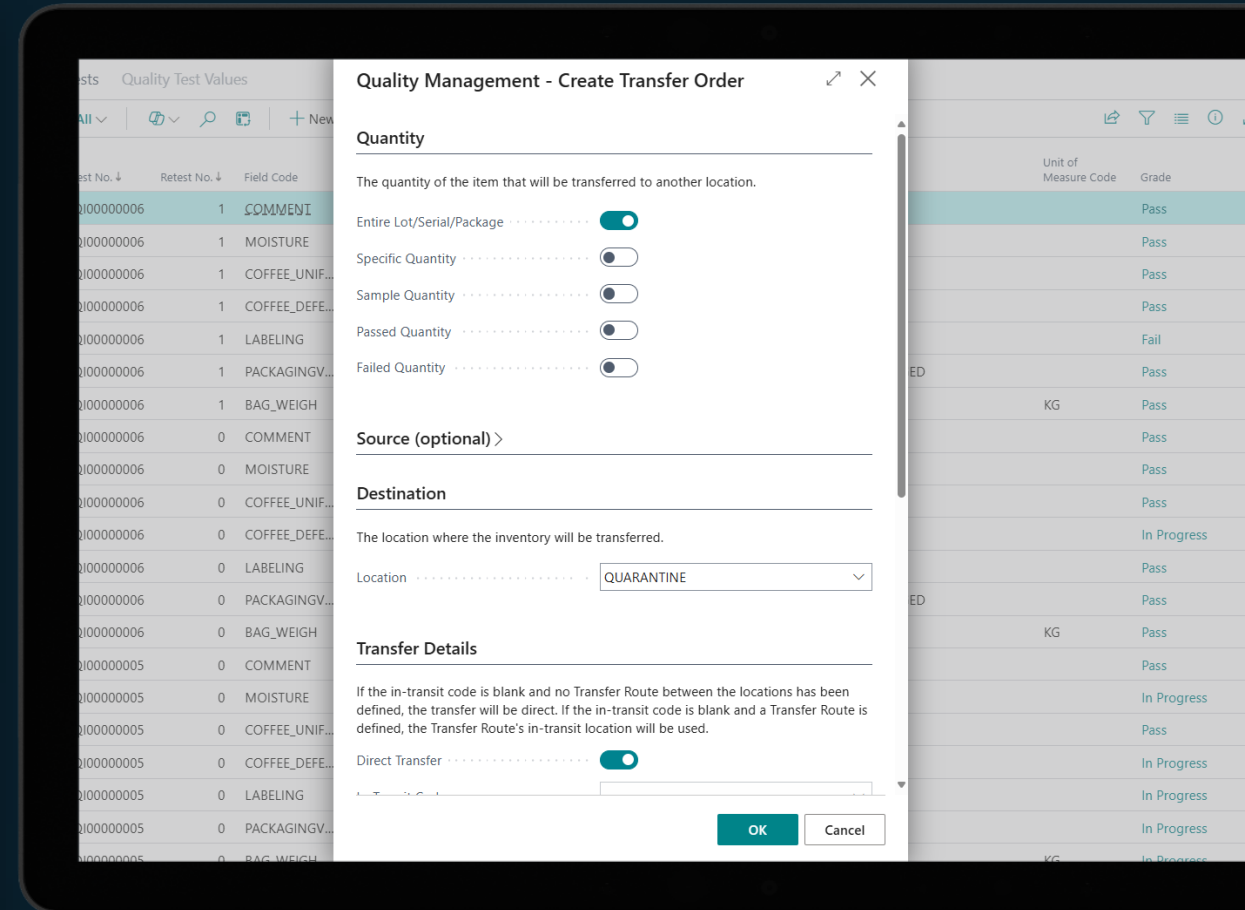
ests Quality Test Values

All New

est No. Retest No. Field Code

| est No. | Retest No. | Field Code |
|---|---|---|
| QI00000006 | 1 | COMMENT |
| QI00000006 | 1 | MOISTURE |
| QI00000006 | 1 | COFFEE_UNIF... |
| QI00000006 | 1 | COFFEE_DEFE... |
| QI00000006 | 1 | LABELING |
| QI00000006 | 1 | PACKAGINGV... |
| QI00000006 | 1 | BAG_WEIGH |
| QI00000006 | 0 | COMMENT |
| QI00000006 | 0 | MOISTURE |
| QI00000006 | 0 | COFFEE_UNIF... |
| QI00000006 | 0 | COFFEE_DEFE... |
| QI00000006 | 0 | LABELING |
| QI00000006 | 0 | PACKAGINGV... |
| QI00000006 | 0 | BAG_WEIGH |
| QI00000005 | 0 | COMMENT |
| QI00000005 | 0 | MOISTURE |
| QI00000005 | 0 | COFFEE_UNIF... |
| QI00000005 | 0 | COFFEE_DEFE... |
| QI00000005 | 0 | LABELING |
| QI00000005 | 0 | PACKAGINGV... |
| QI00000005 | 0 | BAG_WEIGH |

| Unit of Measure Code | Grade |
|---|---|
| | Pass |
| | Pass |
| | Pass |
| | Pass |
| | Fail |
| ED | Pass |
| KG | Pass |
| | Pass |
| | Pass |
| | Pass |
| | In Progress |
| | Pass |
| ED | Pass |
| KG | Pass |
| | Pass |
| | In Progress |
| | Pass |
| | In Progress |
| | In Progress |
| | In Progress |
| KG | In Progress |

Quality Management - Create Transfer Order

Quantity

The quantity of the item that will be transferred to another location.

Entire Lot/Serial/Package

Specific Quantity

Sample Quantity

Passed Quantity

Failed Quantity

Source (optional)

Destination

The location where the inventory will be transferred.

Location QUARANTINE

Transfer Details

If the in-transit code is blank and no Transfer Route between the locations has been defined, the transfer will be direct. If the in-transit code is blank and a Transfer Route is defined, the Transfer Route's in-transit location will be used.

Direct Transfer

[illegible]

OK Cancel